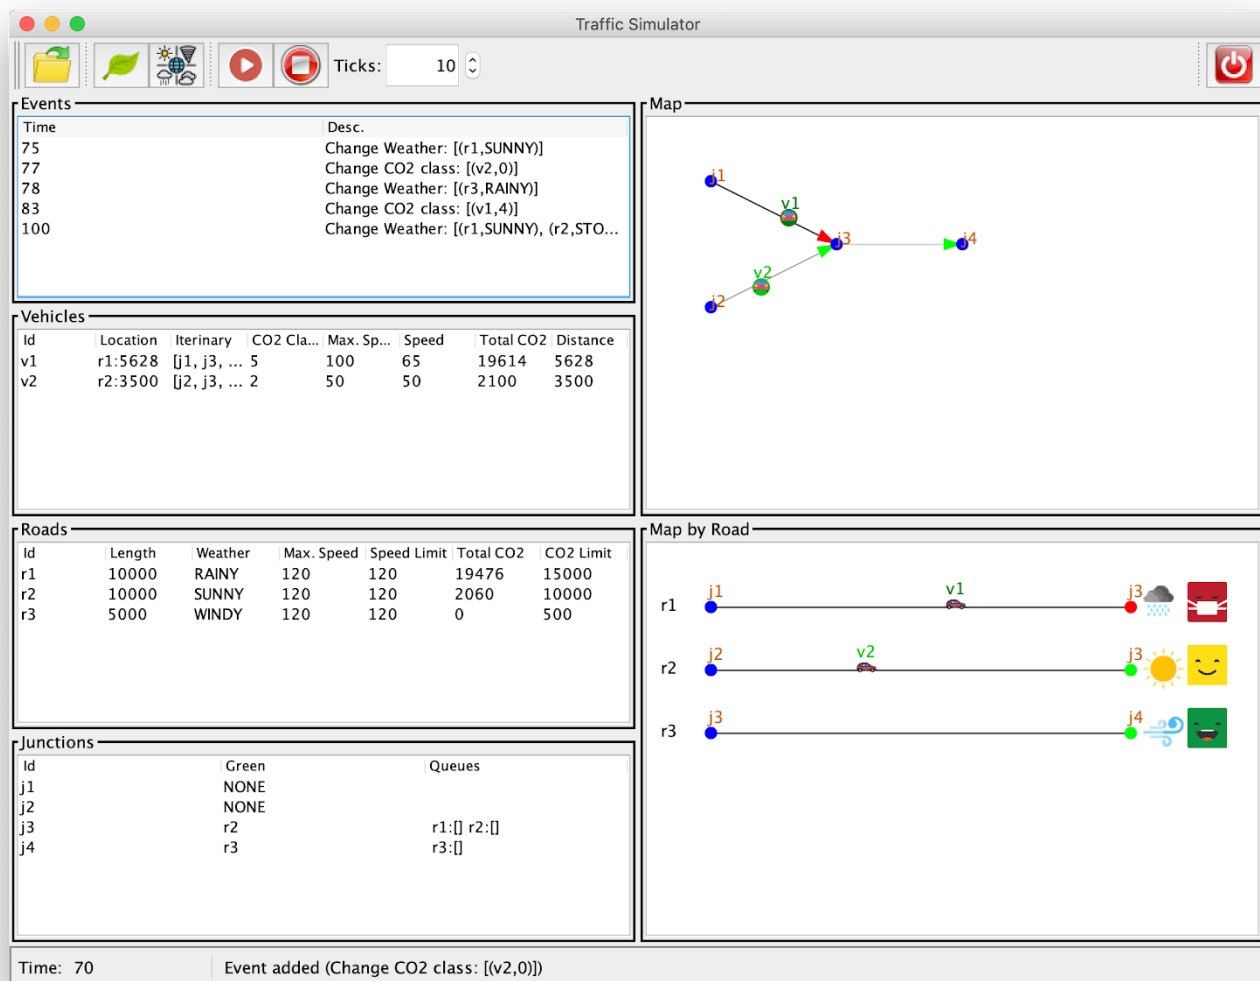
Traffic Simulator

Ticks: 10

Events

| Time | Desc. |
|---|---|
| 75 | Change Weather: [(r1,SUNNY)] |
| 77 | Change CO2 class: [(v2,0)] |
| 78 | Change Weather: [(r3,RAINY)] |
| 83 | Change CO2 class: [(v1,4)] |
| 100 | Change Weather: [(r1,SUNNY), (r2,STO... |

Vehicles

| Id | Location | Iterinary | CO2 Cla... | Max. Sp... | Speed | Total CO2 | Distance |
|---|---|---|---|---|---|---|---|
| v1 | r1:5628 | [j1, j3, ... | 5 | 100 | 65 | 19614 | 5628 |
| v2 | r2:3500 | [j2, j3, ... | 2 | 50 | 50 | 2100 | 3500 |

Roads

| Id | Length | Weather | Max. Speed | Speed Limit | Total CO2 | CO2 Limit |
|---|---|---|---|---|---|---|
| r1 | 10000 | RAINY | 120 | 120 | 19476 | 15000 |
| r2 | 10000 | SUNNY | 120 | 120 | 2060 | 10000 |
| r3 | 5000 | WINDY | 120 | 120 | 0 | 500 |

Junctions

| Id | Green | Queues |
|---|---|---|
| j1 | NONE | |
| j2 | NONE | |
| j3 | r2 | r1:[] r2:[] |
| j4 | r3 | r3:[] |

Map

j1 v1 j3 j4 v2 j2

Map by Road

r1 j1 v1 j3
r2 j2 v2 j3
r3 j3 j4

Time: 70
Event added (Change CO2 class: [(v2,0)])